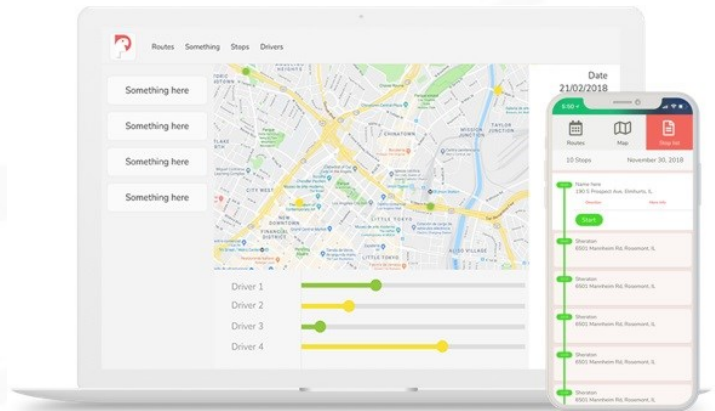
Routes Something Stops Drivers

Something here

Something here

Something here

Something here

Date
21/02/2018

CHINATOWN

CITY WEST

NEW DOWNTOWN

FINANCIAL DISTRICT

LITTLE TOKYO

ARTS DISTRICT

Driver 1

Driver 2

Driver 3

Driver 4

Routes Map Stop list

10 Stops November 30, 2018

Name here
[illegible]

Start

Sheraton
6501 Mannheim Rd, Rosemont, IL

Sheraton
6501 Mannheim Rd, Rosemont, IL

Sheraton
6501 Mannheim Rd, Rosemont, IL

Sheraton
6501 Mannheim Rd, Rosemont, IL

Sheraton
6501 Mannheim Rd, Rosemont, IL